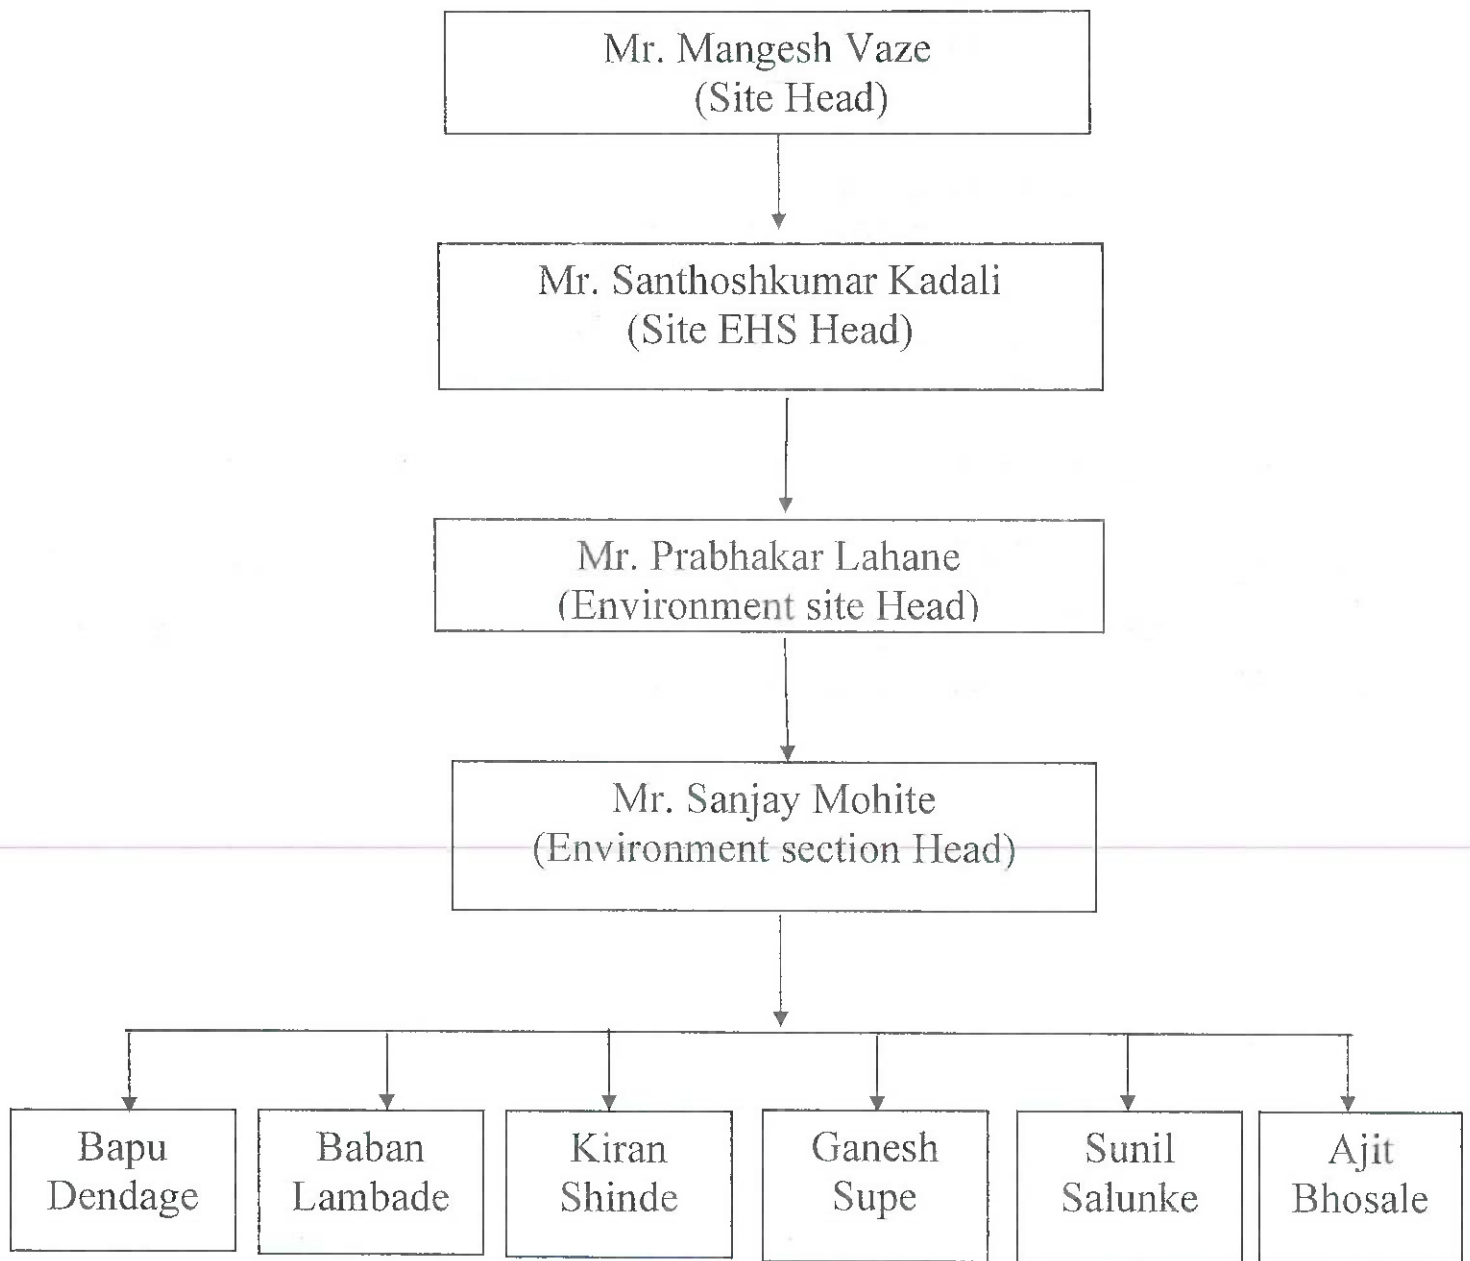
Mr. Mangesh Vaze
(Site Head)

Mr. Santhoshkumar Kadali
(Site EHS Head)

Mr. Prabhakar Lahane
(Environment site Head)

Mr. Sanjay Mohite
(Environment section Head)

Bapu Dendage

Baban Lambade

Kiran Shinde

Ganesh Supe

Sunil Salunke

Ajit Bhosale